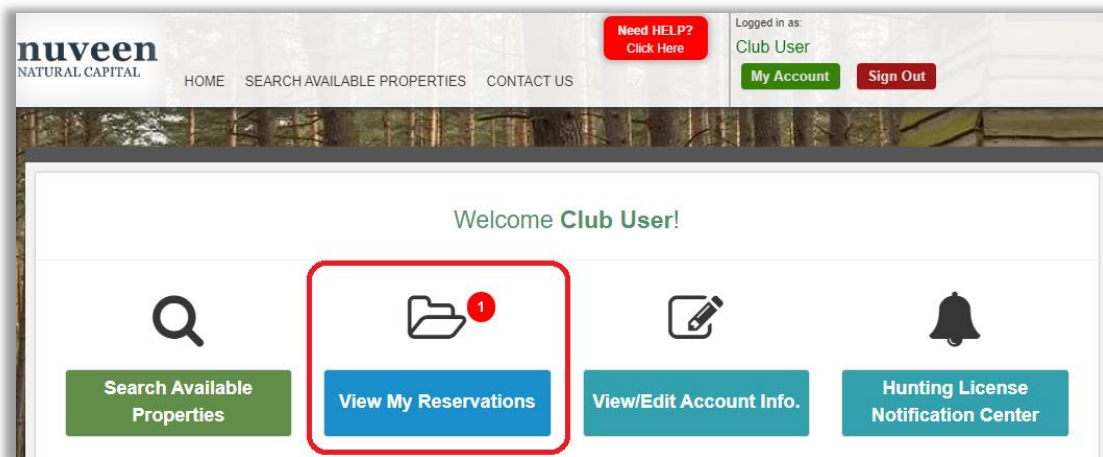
nuveen
NATURAL CAPITAL

HOME SEARCH AVAILABLE PROPERTIES CONTACT US

Need HELP?
Click Here

Logged in as:
Club User

My Account Sign Out

Welcome Club User!

1

Search Available Properties

View My Reservations

View/Edit Account Info.

Hunting License Notification Center